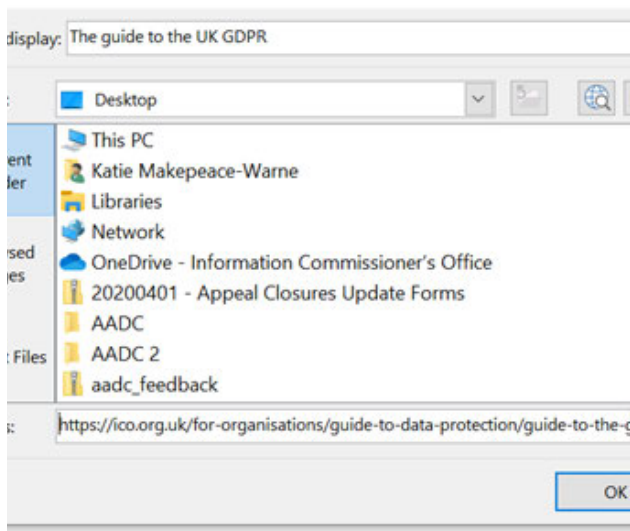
display: The guide to the UK GDPR

Desktop

ent der

sed ges

Files

This PC
Katie Makepeace-Warne
Libraries
Network
OneDrive - Information Commissioner's Office
20200401 - Appeal Closures Update Forms
AADC
AADC 2
aadc_feedback

https://ico.org.uk/for-organisations/guide-to-data-protection/guide-to-the-

OK